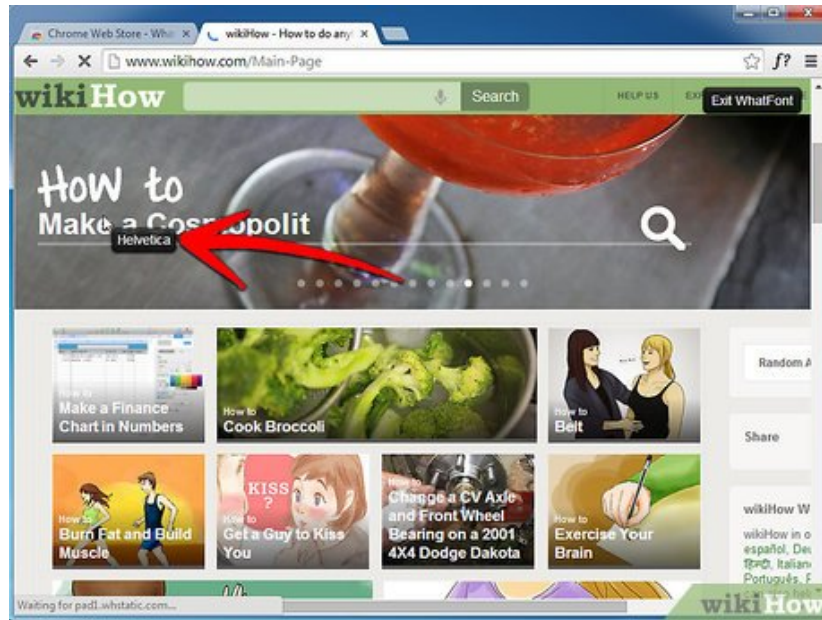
Chrome Web Store - Wh
wikiHow - How to do any
www.wikihow.com/Main-Page
wikiHow
Search
HELP US
EX
Exit WhatFont
How to
Make a Cosmopolit
Helvetica
How to
Make a Finance Chart in Numbers
How to
Cook Broccoli
How to
Belt
Random A
Share
How to
Burn Fat and Build Muscle
KISS
?
How to
Get a Guy to Kiss You
How to
Change a CV Axle and Front Wheel Bearing on a 2001 4X4 Dodge Dakota
How to
Exercise Your Brain
wikiHow W
wikiHow in o
español, Deu
हिन्दी, Italian
Português, F
Waiting for pad1.whstatic.com...
wikiHow